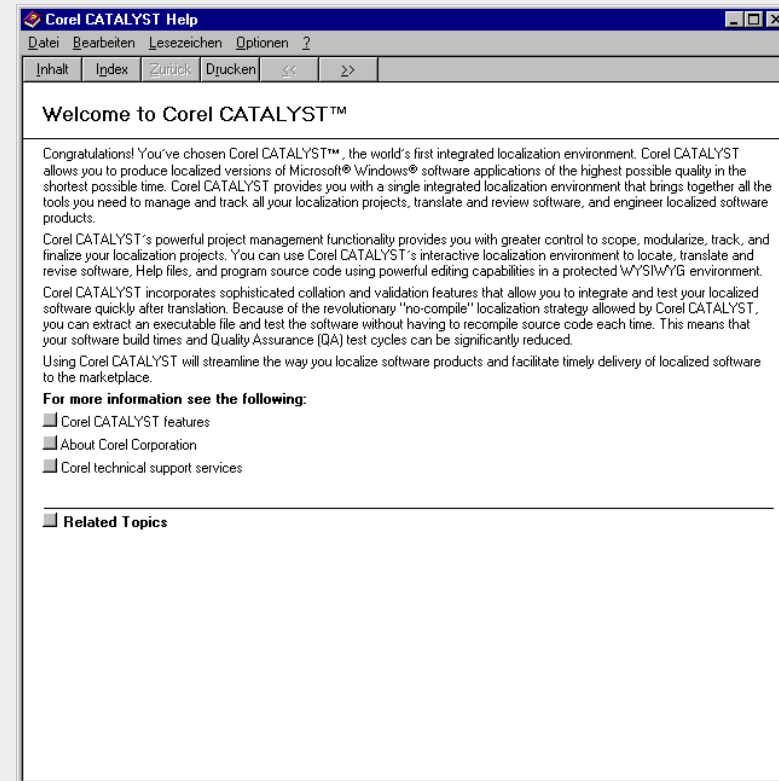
Corel CATALYST Help

Datei Bearbeiten Lesezeichen Optionen ?

Inhalt Index Zurück Drucken << >>

Welcome to Corel CATALYST™

Congratulations! You've chosen Corel CATALYST™, the world's first integrated localization environment. Corel CATALYST allows you to produce localized versions of Microsoft® Windows® software applications of the highest possible quality in the shortest possible time. Corel CATALYST provides you with a single integrated localization environment that brings together all the tools you need to manage and track all your localization projects, translate and review software, and engineer localized software products.

Corel CATALYST's powerful project management functionality provides you with greater control to scope, modularize, track, and finalize your localization projects. You can use Corel CATALYST's interactive localization environment to locate, translate and revise software, Help files, and program source code using powerful editing capabilities in a protected WYSIWYG environment.

Corel CATALYST incorporates sophisticated collation and validation features that allow you to integrate and test your localized software quickly after translation. Because of the revolutionary "no-compile" localization strategy allowed by Corel CATALYST, you can extract an executable file and test the software without having to recompile source code each time. This means that your software build times and Quality Assurance (QA) test cycles can be significantly reduced.

Using Corel CATALYST will streamline the way you localize software products and facilitate timely delivery of localized software to the marketplace.

For more information see the following:

Corel CATALYST features

About Corel Corporation

Corel technical support services

Related Topics